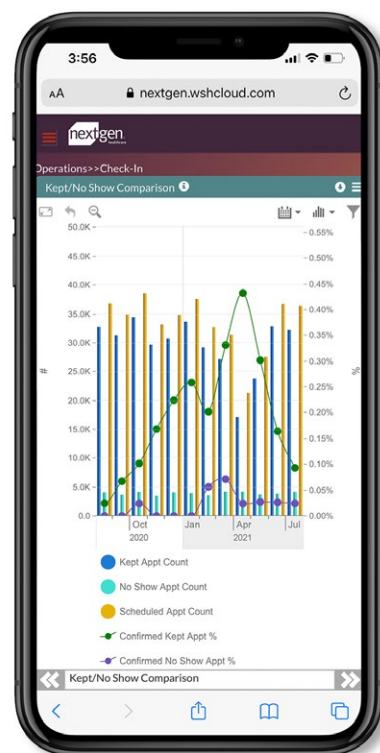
3:56

AA nextgen.wshcloud.com

nextgen healthcare

Operations>>Check-In

Kept/No Show Comparison

50.0K
45.0K
40.0K
35.0K
30.0K
25.0K
20.0K
15.0K
10.0K
5.0K
0.0

0.55%
0.50%
0.45%
0.40%
0.35%
0.30%
0.25%
0.20%
0.15%
0.10%
0.05%
0.00%

#

%

Oct
2020
Jan
Apr
2021
Jul

Kept Appt Count
No Show Appt Count
Scheduled Appt Count
Confirmed Kept Appt %
Confirmed No Show Appt %

Kept/No Show Comparison